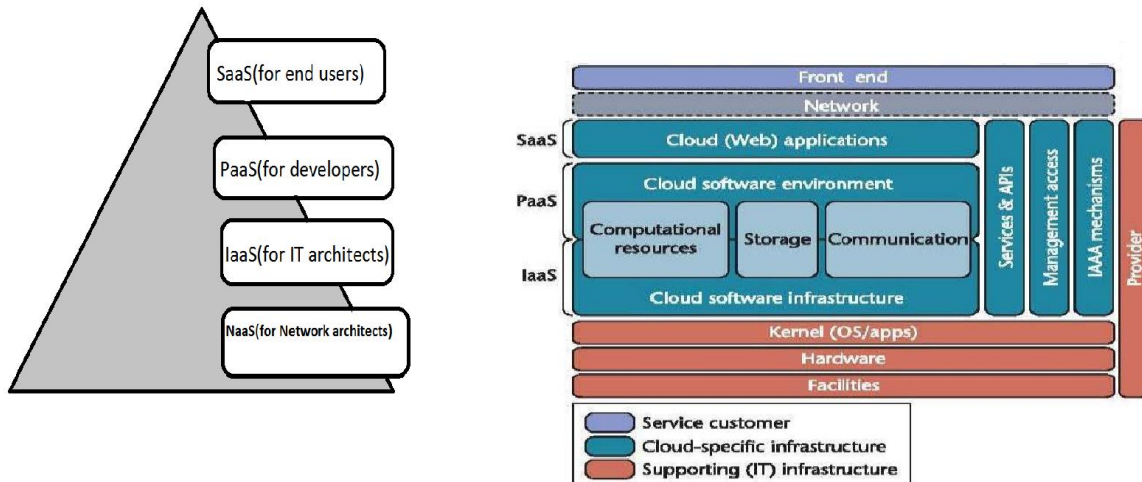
SaaS(for end users)

PaaS(for developers)

IaaS(for IT architects)

NaaS(for Network architects)

Front end

Network

SaaS

Cloud (Web) applications

PaaS

Cloud software environment

Computational resources

Storage

Communication

IaaS

Cloud software infrastructure

Services & APIs

Management access

IAAA mechanisms

Provider

Kernel (OS/apps)

Hardware

Facilities

Service customer

Cloud-specific infrastructure

Supporting (IT) infrastructure